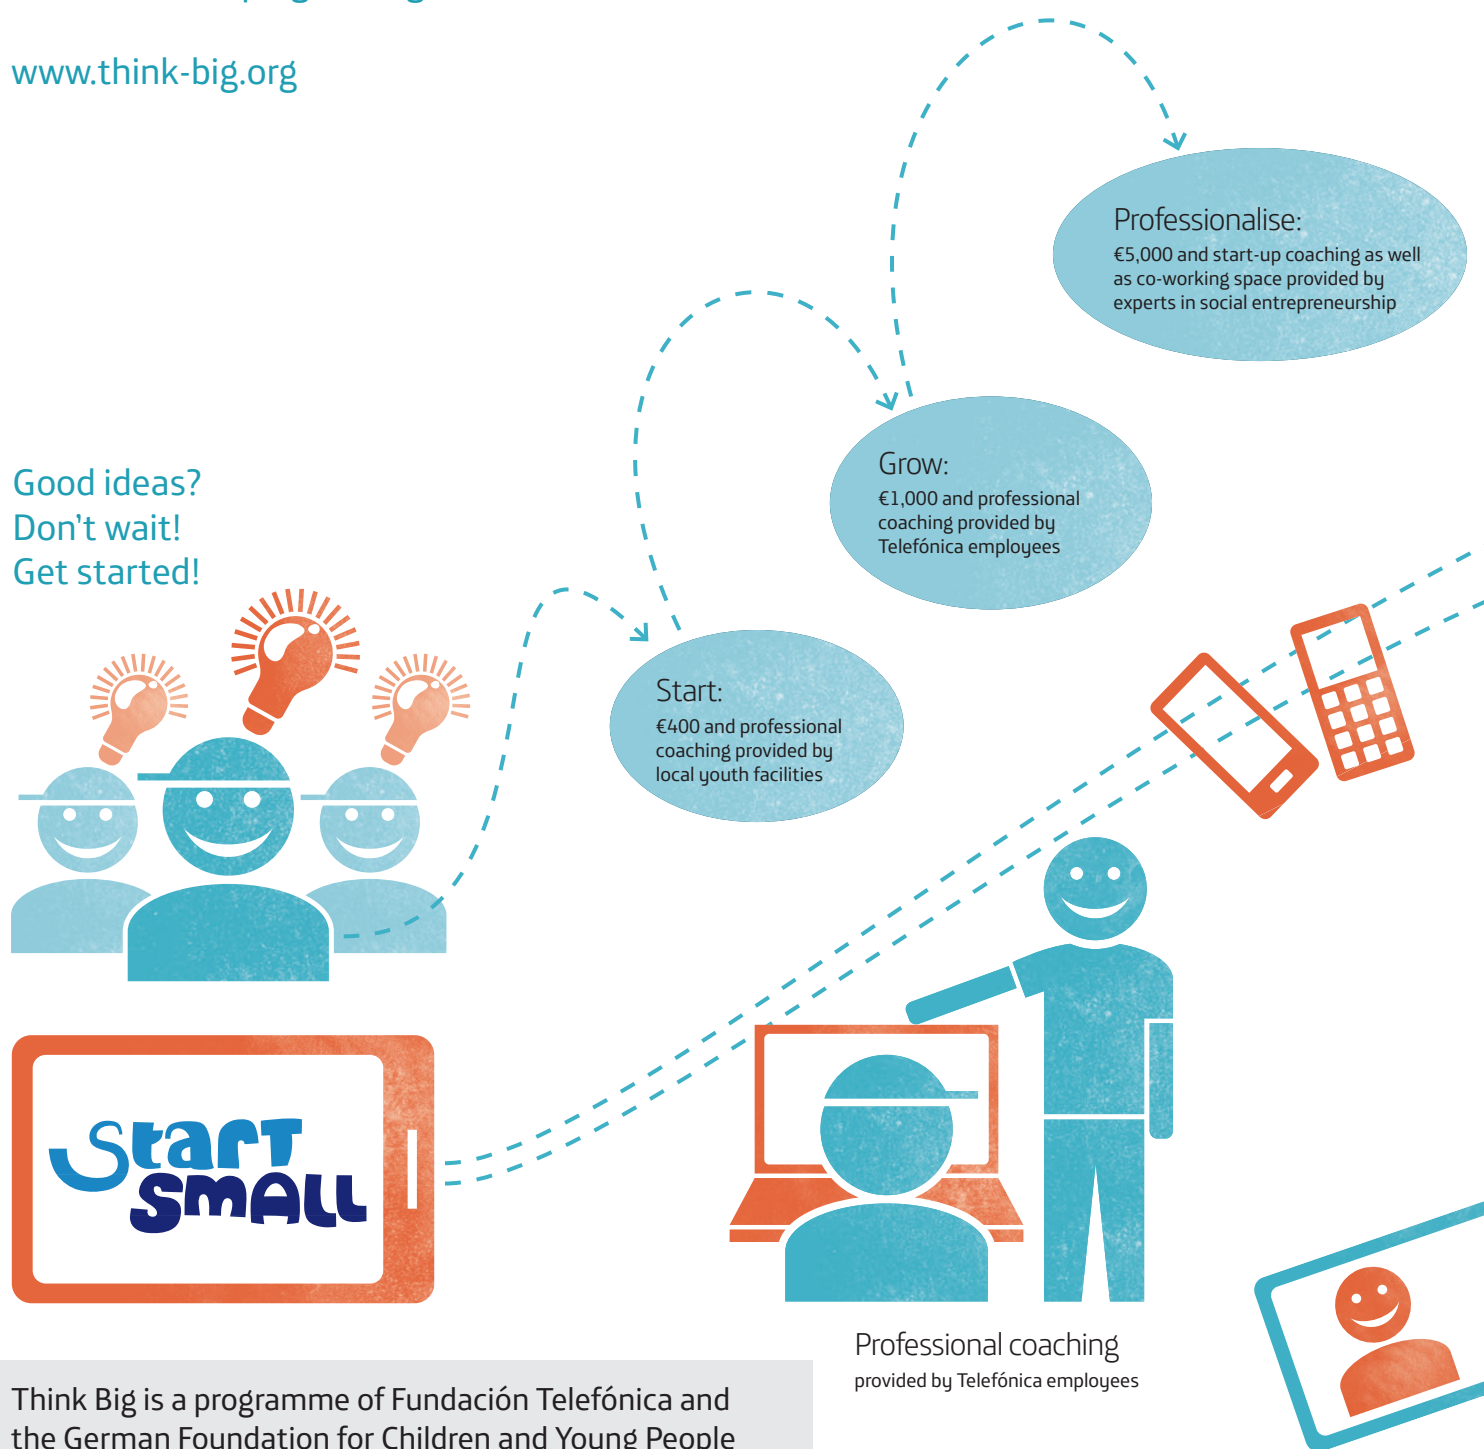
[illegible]

www.think-big.org

Professionalise:
€5,000 and start-up coaching as well as co-working space provided by experts in social entrepreneurship

Grow:
€1,000 and professional coaching provided by Telefónica employees

Good ideas?
Don't wait!
Get started!

Start:
€400 and professional coaching provided by local youth facilities

Start small

Professional coaching
provided by Telefónica employees

Think Big is a programme of Fundación Telefónica and the German Foundation for Children and Young People